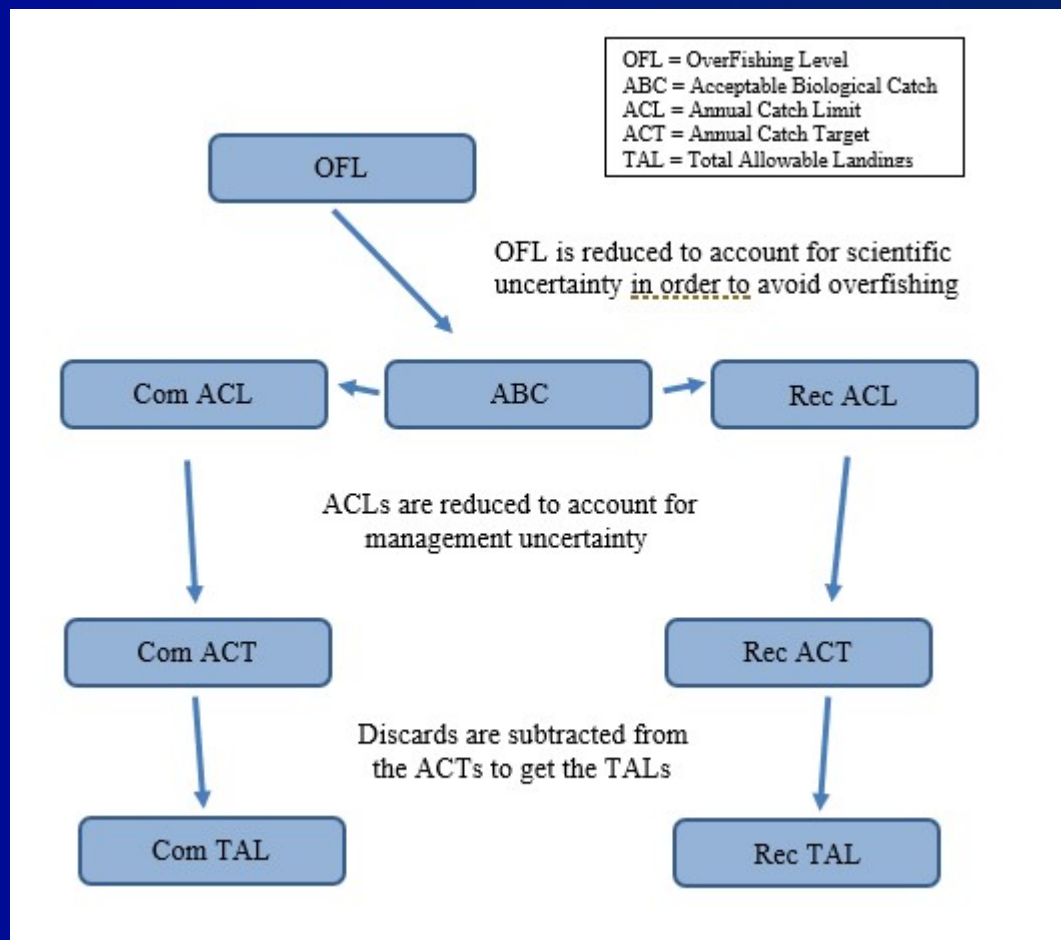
OFL = OverFishing Level
ABC = Acceptable Biological Catch
ACL = Annual Catch Limit
ACT = Annual Catch Target
TAL = Total Allowable Landings

OFL

OFL is reduced to account for scientific uncertainty in order to avoid overfishing

Com ACL

ABC

Rec ACL

ACLs are reduced to account for management uncertainty

Com ACT

Rec ACT

Discards are subtracted from the ACTs to get the TALs

Com TAL

Rec TAL